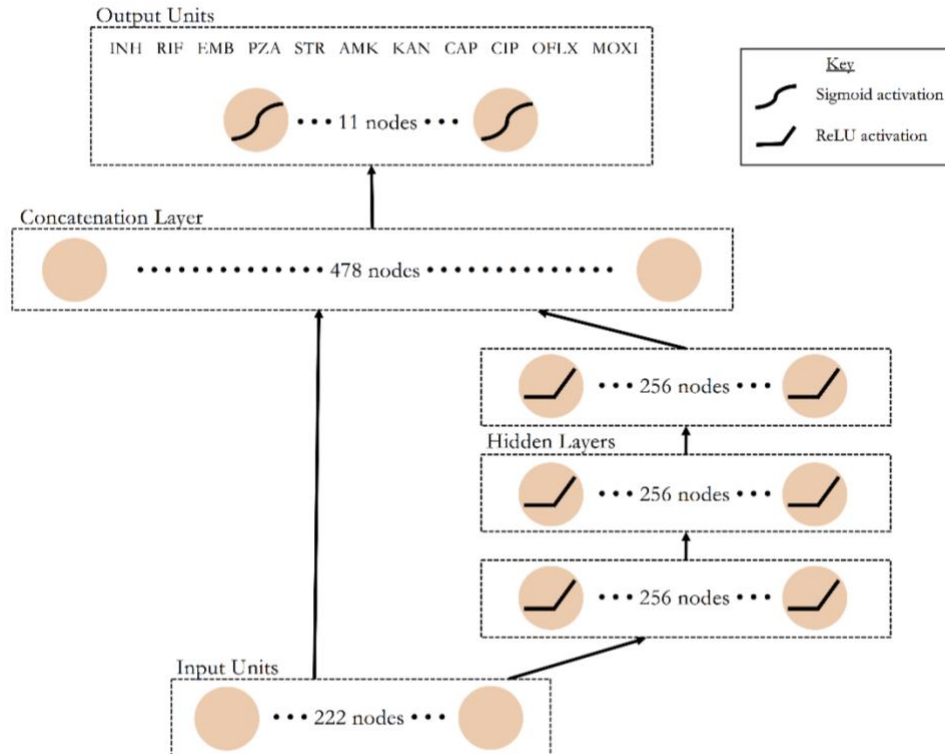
Output Units

INH RIF EMB PZA STR AMK KAN CAP CIP OFLX MOXI

• • • 11 nodes • • •

Key
Sigmoid activation
ReLU activation

Concatenation Layer

• • • • • • • • • • • • • 478 nodes • • • • • • • • • • • • •

• • • 256 nodes • • •

Hidden Layers

• • • 256 nodes • • •

• • • 256 nodes • • •

Input Units

• • • 222 nodes • • •